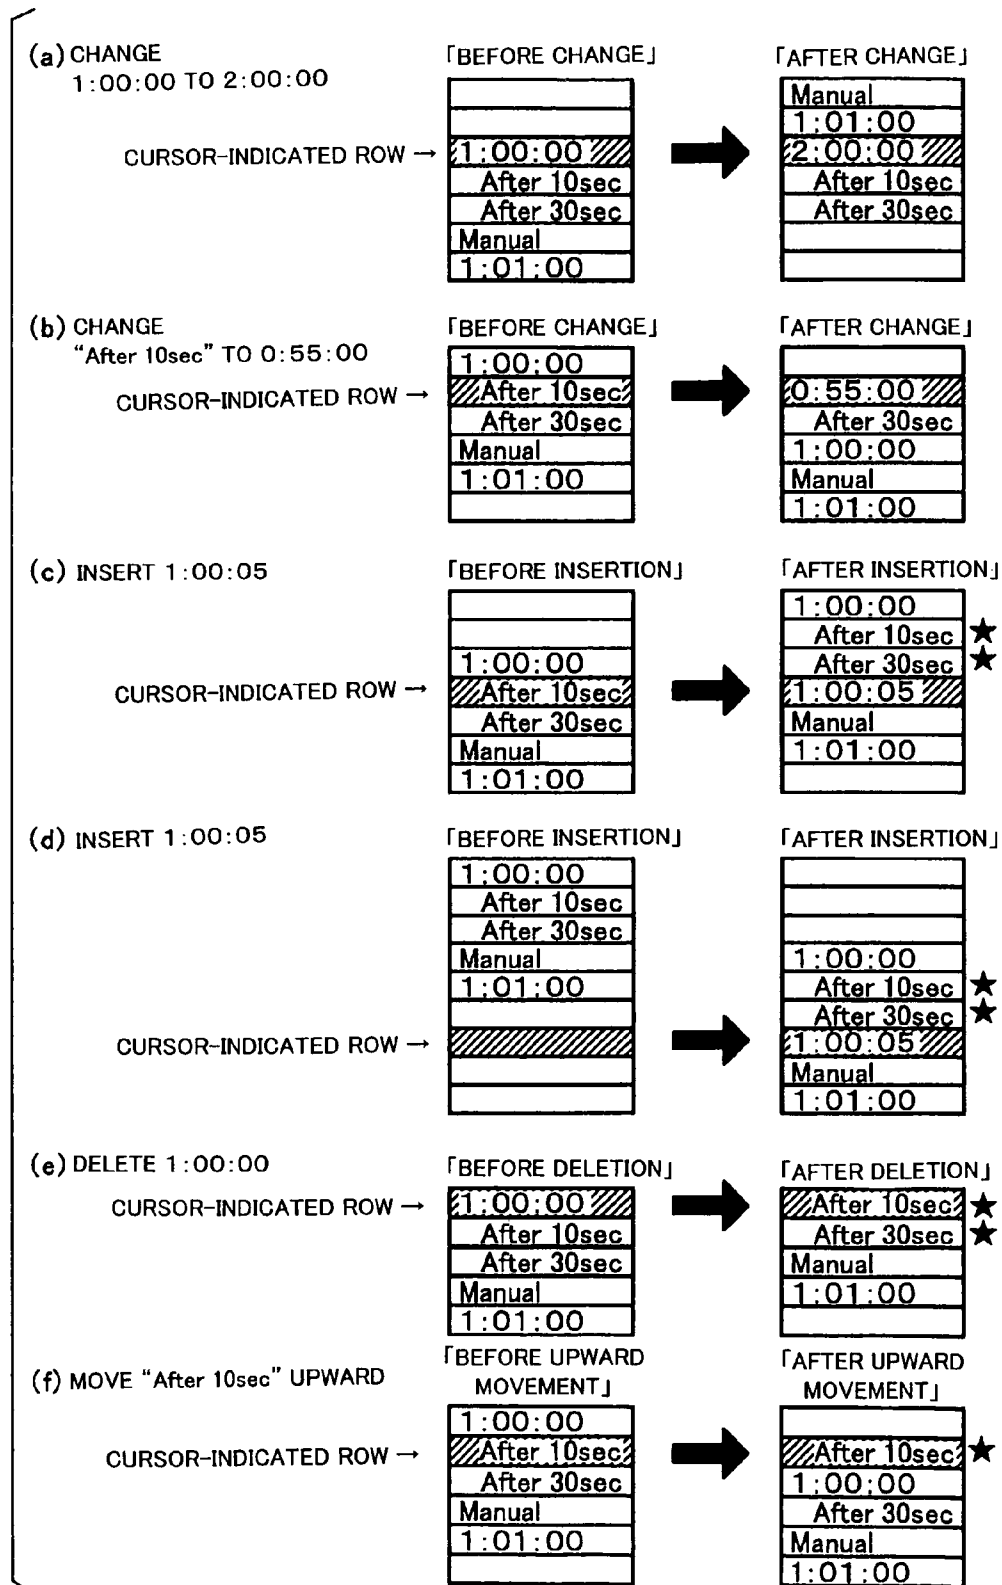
(a) CHANGE 1:00:00 TO 2:00:00

「BEFORE CHANGE」

CURSOR-INDICATED ROW →

1:00:00
After 10sec
After 30sec
Manual
1:01:00

「AFTER CHANGE」

Manual
1:01:00
2:00:00
After 10sec
After 30sec

(b) CHANGE "After 10sec" TO 0:55:00

「BEFORE CHANGE」

CURSOR-INDICATED ROW →

1:00:00
After 10sec
After 30sec
Manual
1:01:00

「AFTER CHANGE」

0:55:00
After 30sec
1:00:00
Manual
1:01:00

(c) INSERT 1:00:05

「BEFORE INSERTION」

CURSOR-INDICATED ROW →

1:00:00
After 10sec
After 30sec
Manual
1:01:00

「AFTER INSERTION」

1:00:00
After 10sec ★
After 30sec ★
1:00:05
Manual
1:01:00

(d) INSERT 1:00:05

「BEFORE INSERTION」

1:00:00
After 10sec
After 30sec
Manual
1:01:00

CURSOR-INDICATED ROW →

「AFTER INSERTION」

1:00:00
After 10sec ★
After 30sec ★
1:00:05
Manual
1:01:00

(e) DELETE 1:00:00

「BEFORE DELETION」

CURSOR-INDICATED ROW →

1:00:00
After 10sec
After 30sec
Manual
1:01:00

「AFTER DELETION」

After 10sec ★
After 30sec ★
Manual
1:01:00

(f) MOVE "After 10sec" UPWARD

「BEFORE UPWARD MOVEMENT」

CURSOR-INDICATED ROW →

1:00:00
After 10sec
After 30sec
Manual
1:01:00

「AFTER UPWARD MOVEMENT」

After 10sec ★
1:00:00
After 30sec
Manual
1:01:00